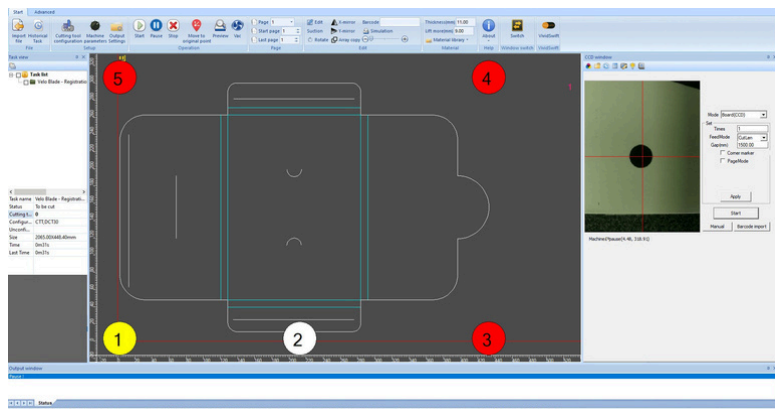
Start Advanced

Import file Historical Task Cutting tool configuration Machine parameters Output Settings Start Pause Stop Move to original point Preview Vac

File Setup Operation

Page 1 Start page 1 Last page 1 Page

Edit X-mirror Barcode SunSim Y-mirror Rotate Array copy Simulation Edit

Thickness(mm) 11.00 Lift more(mm) 5.00 Material library Material

About Help Switch Window switch VindSwift VindSwift

Task view

Task list
Velo Blade - Registrati

Task name Velo Blade - Registrati...
Status To be cut
Cutting t... 0
Configur... CTT,DCT30
Unconfi...
Size 2065.00X445.40mm
Time 0m21s
Last Time 0m21s

5 4 1 2 3

CCD window

Mode Board(CCD)
Set
Times 1
FeedMode CutLen
Gap(mm) 1500.00
Corner marker
PageMode
Apply
Start
Manual Barcode import

Machine(Pause)(4.46, 3.68 XQ)

Output window

Status